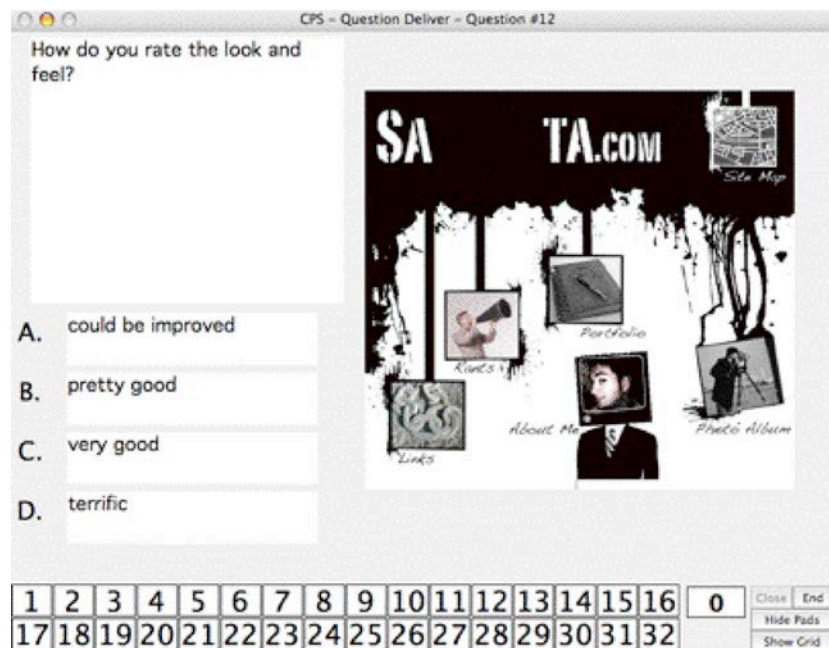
CPS – Question Deliver – Question #12

How do you rate the look and feel?

SA TA.COM

Site Map

Portfolio

Rants

About Me

Photo Album

Links

A. could be improved

B. pretty good

C. very good

D. terrific

| 1 | 2 | 3 | 4 | 5 | 6 | 7 | 8 | 9 | 10 | 11 | 12 | 13 | 14 | 15 | 16 |
|---|---|---|---|---|---|---|---|---|---|---|---|---|---|---|---|
| 17 | 18 | 19 | 20 | 21 | 22 | 23 | 24 | 25 | 26 | 27 | 28 | 29 | 30 | 31 | 32 |

0

Close End

Hide Pads

Show Grid